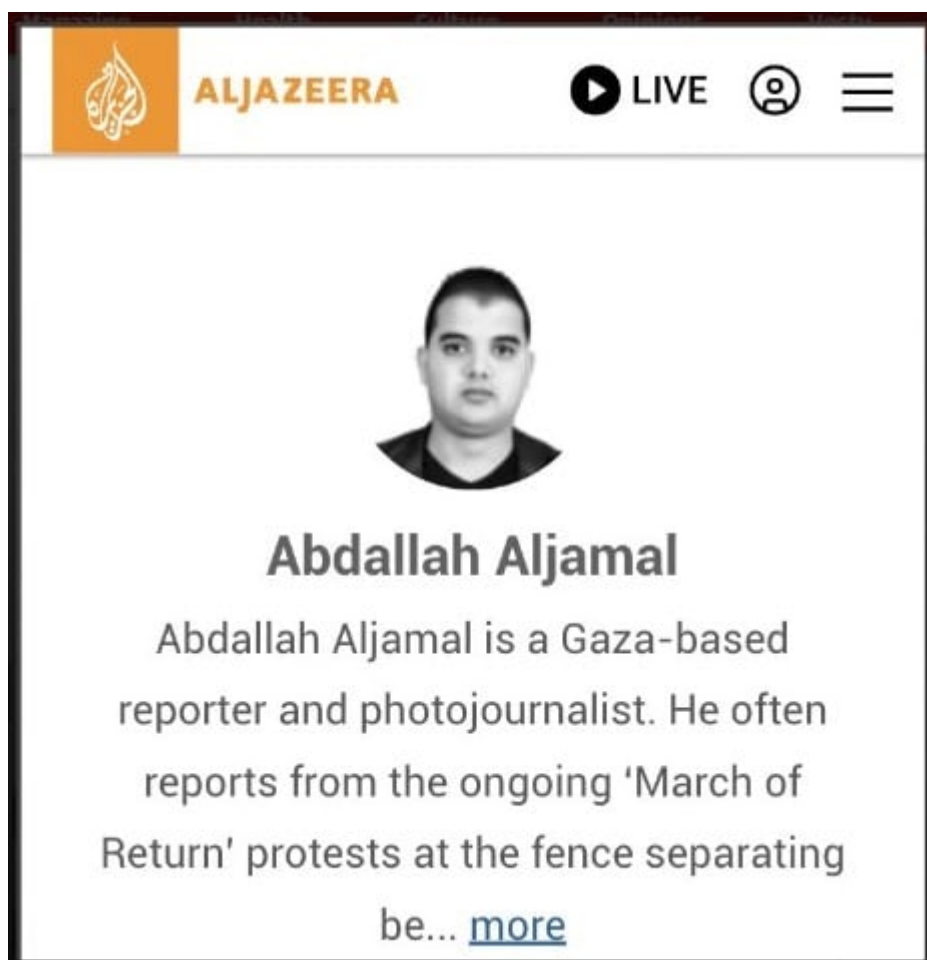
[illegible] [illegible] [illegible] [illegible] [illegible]

الجزيرة ALJAZEERA

LIVE

Abdallah Aljamal

Abdallah Aljamal is a Gaza-based reporter and photojournalist. He often reports from the ongoing 'March of Return' protests at the fence separating be... more